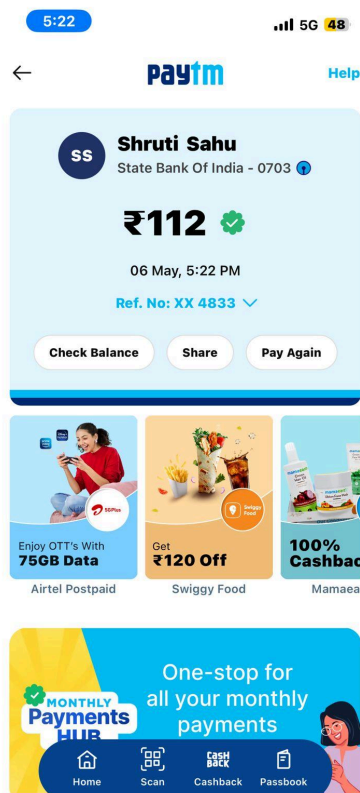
5:22
5G 48

←
paytm
Help

SS
Shruti Sahu
State Bank Of India - 0703

₹112

06 May, 5:22 PM

Ref. No: XX 4833

Check Balance
Share
Pay Again

5GPlus
Enjoy OTT's With
75GB Data
Airtel Postpaid

Swiggy Food
Get
₹120 Off
Swiggy Food

100%
Cashbac
Mamaea

MONTHLY
Payments
HUB
One-stop for all your monthly payments

Home
Scan
CASH BACK
Cashback
Passbook